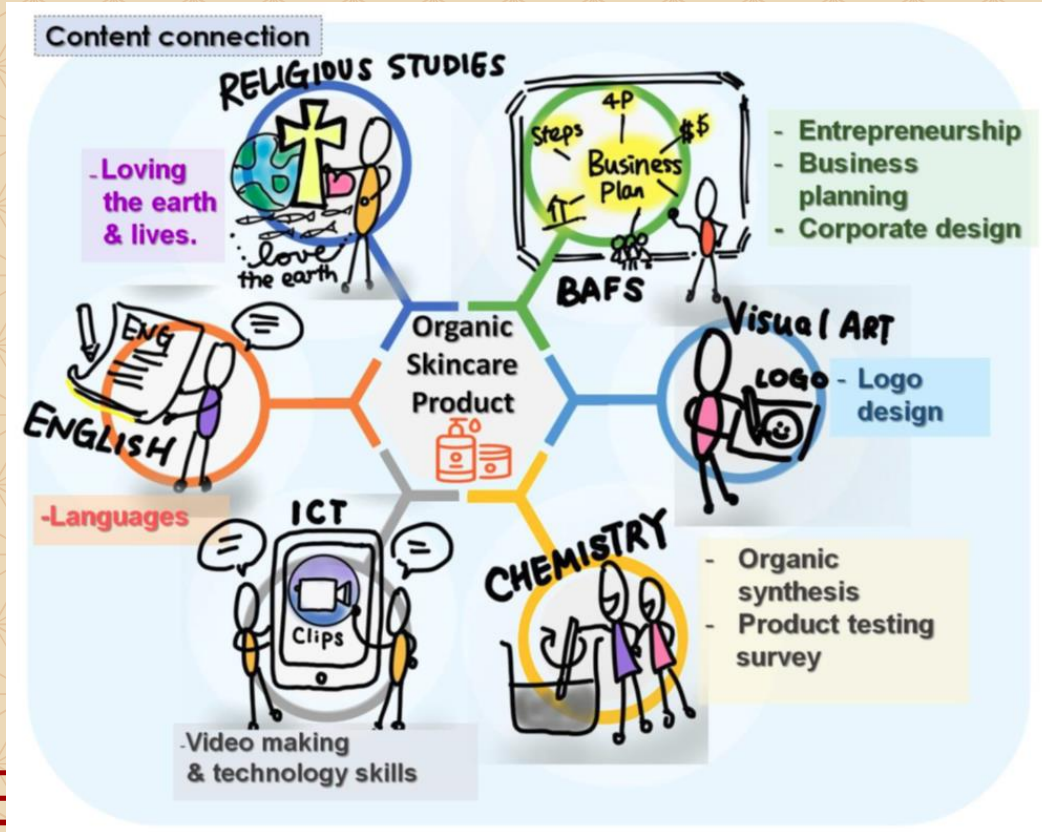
Content connection

RELIGIOUS STUDIES

love the earth

-Loving the earth & lives.

Steps

4P

$$

Business Plan

BAFS

- Entrepreneurship
- Business planning
- Corporate design

ENG

ENGLISH

-Languages

Organic Skincare Product

Visual ART

LOGO

- Logo design

ICT

Clips

-Video making & technology skills

CHEMISTRY

- Organic synthesis
- Product testing survey